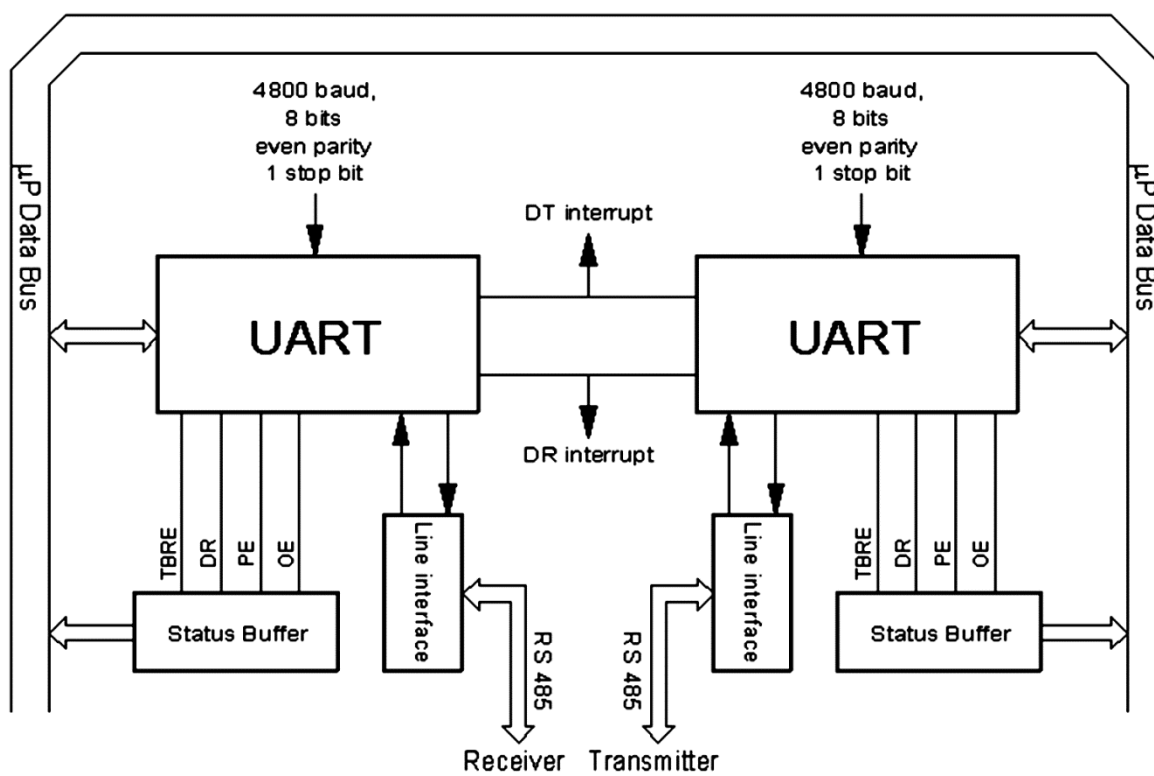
μP Data Bus

4800 baud,
8 bits
even parity
1 stop bit

DT interrupt

4800 baud,
8 bits
even parity
1 stop bit

μP Data Bus

UART

UART

DR interrupt

TBRE
DR
PE
OE

Line interface

Line interface

TBRE
DR
PE
OE

Status Buffer

RS 485

RS 485

Status Buffer

Receiver Transmitter